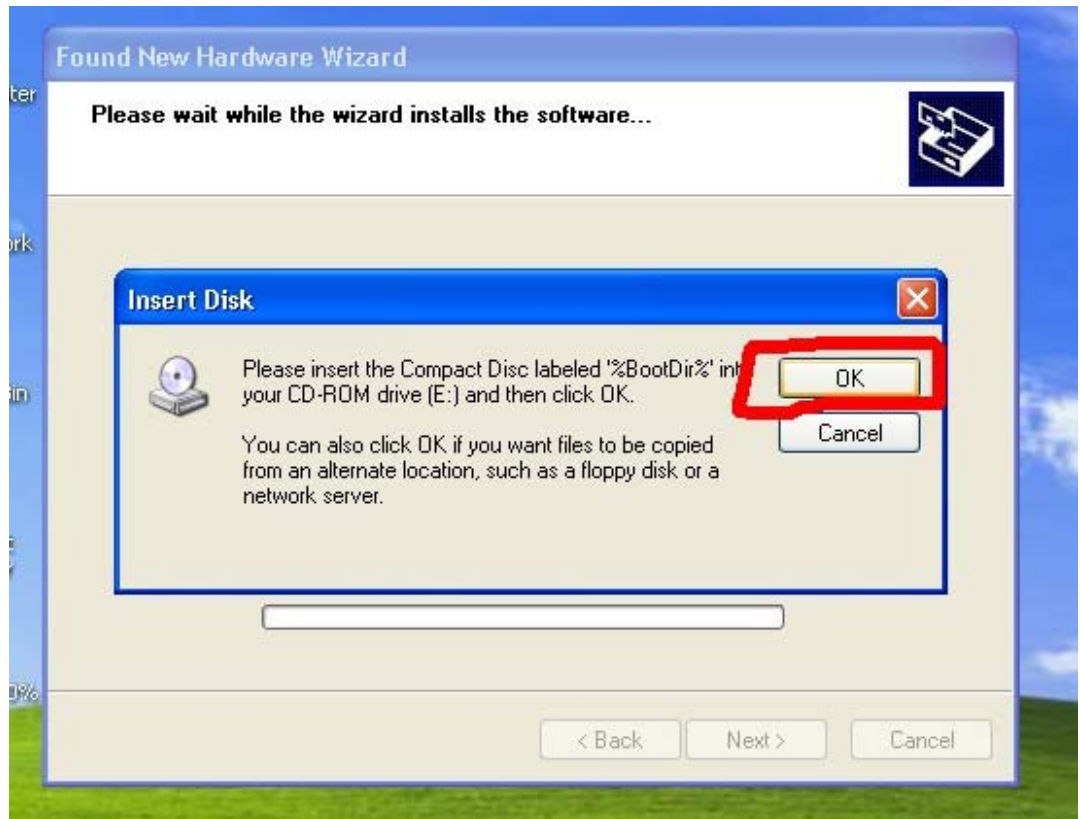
ter

ork

in

0%

Found New Hardware Wizard

Please wait while the wizard installs the software...

Insert Disk

Please insert the Compact Disc labeled '%BootDir%' int your CD-ROM drive (E:) and then click OK.

You can also click OK if you want files to be copied from an alternate location, such as a floppy disk or a network server.

OK

Cancel

< Back

Next >

Cancel